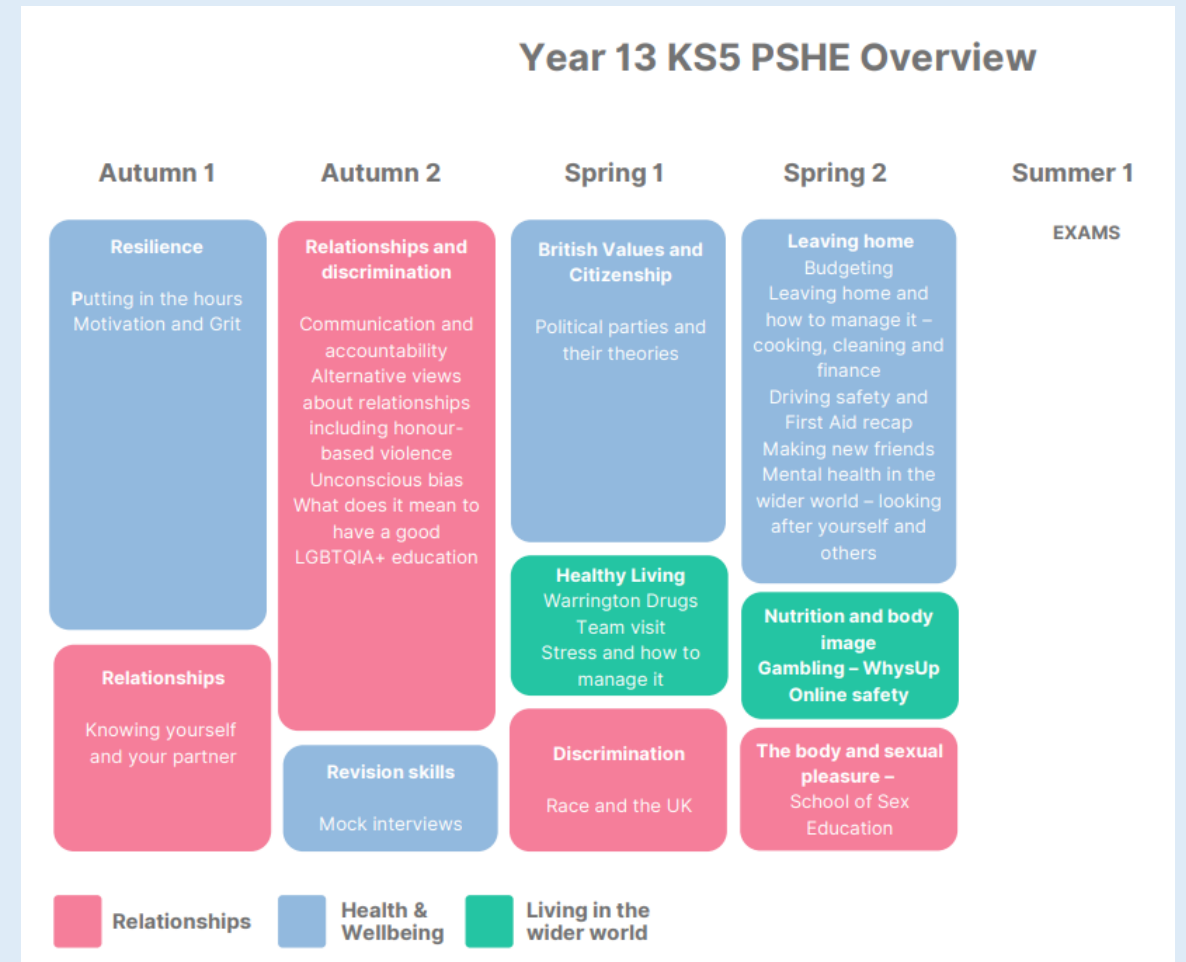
Year 13 KS5 PSHE Overview

Autumn 1

Resilience

Putting in the hours
Motivation and Grit

Relationships

Knowing yourself and your partner

Autumn 2

Relationships and discrimination

Communication and accountability
Alternative views about relationships including honour-based violence
Unconscious bias
What does it mean to have a good LGBTQIA+ education

Revision skills

Mock interviews

Spring 1

British Values and Citizenship

Political parties and their theories

Healthy Living
Warrington Drugs Team visit
Stress and how to manage it

Discrimination

Race and the UK

Spring 2

Leaving home
Budgeting
Leaving home and how to manage it – cooking, cleaning and finance
Driving safety and First Aid recap
Making new friends
Mental health in the wider world – looking after yourself and others

Nutrition and body image
Gambling – WhysUp
Online safety

The body and sexual pleasure –
School of Sex Education

Summer 1

EXAMS

Relationships
Health & Wellbeing
Living in the wider world